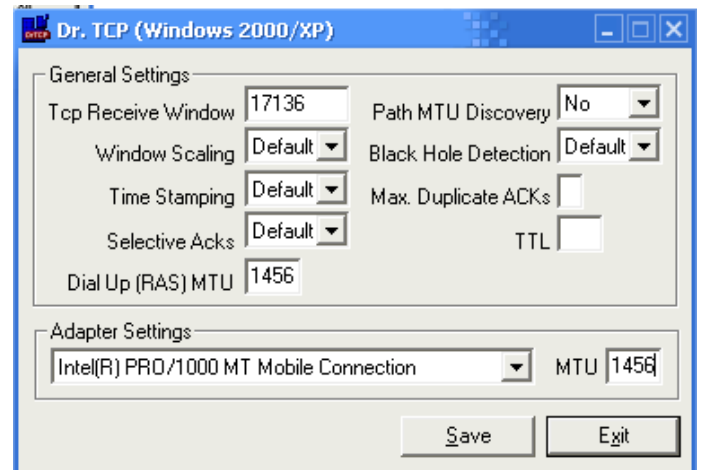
Dr. TCP (Windows 2000/XP)

General Settings

Tcp Receive Window 17136

Path MTU Discovery No

Window Scaling Default

Black Hole Detection Default

Time Stamping Default

Max. Duplicate ACKs

Selective Acks Default

TTL

Dial Up (RAS) MTU 1456

Adapter Settings

Intel(R) PRO/1000 MT Mobile Connection

MTU 1456

Save

Exit